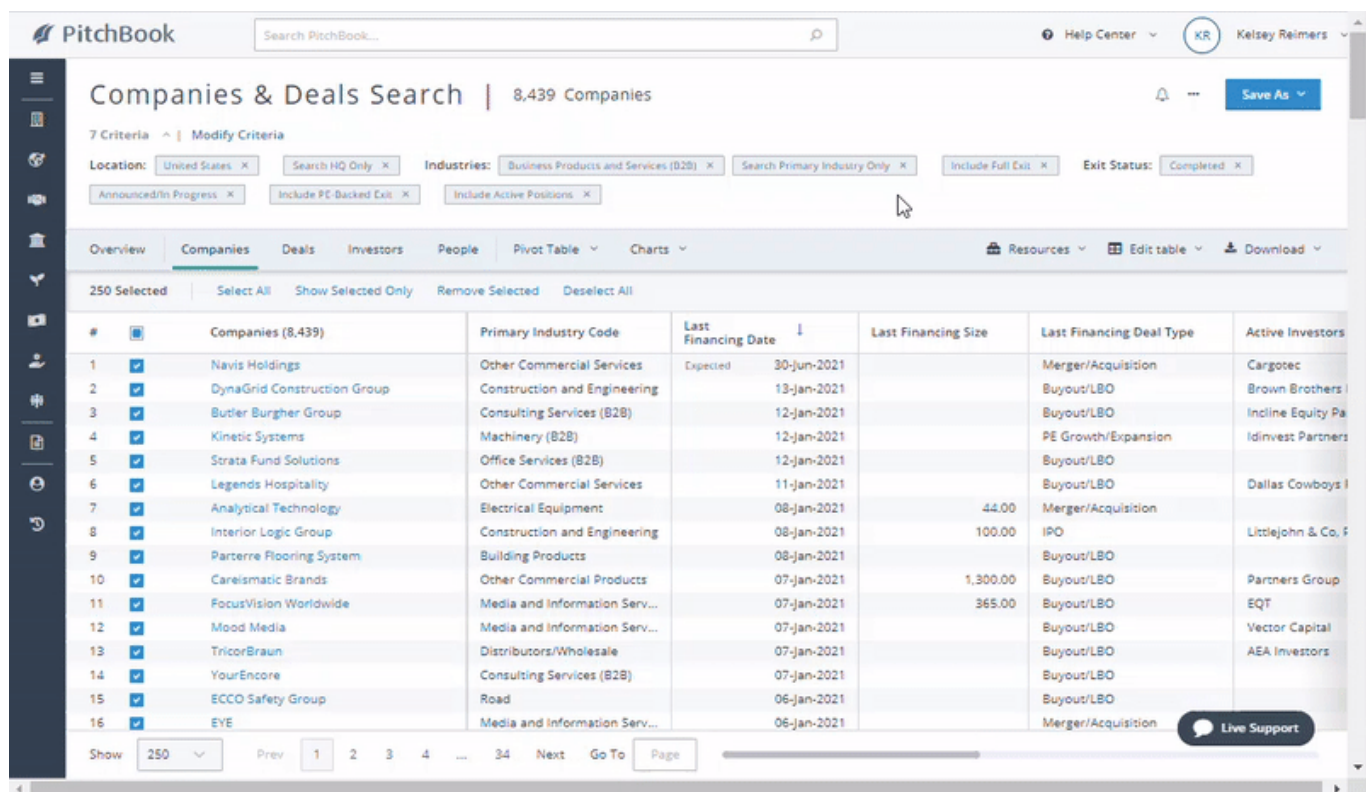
PitchBook

Search PitchBook...

Help Center

KR

Kelsey Reimers

Companies & Deals Search | 8,439 Companies

Save As

7 Criteria | Modify Criteria

Location: United States × Search HQ Only × Industries: Business Products and Services (B2B) × Search Primary Industry Only × Include Full Exit × Exit Status: Completed × Announced/In Progress × Include PE-Backed Exit × Include Active Positions ×

Overview Companies Deals Investors People Pivot Table Charts Resources Edit table Download

250 Selected Select All Show Selected Only Remove Selected Deselect All

| # | | Companies (8,439) | Primary Industry Code | Last Financing Date | Last Financing Size | Last Financing Deal Type | Active Investors |
|---|---|---|---|---|---|---|---|
| 1 | | Navis Holdings | Other Commercial Services | Expected 30-Jun-2021 | | Merger/Acquisition | Cargotec |
| 2 | | DynaGrid Construction Group | Construction and Engineering | 13-Jan-2021 | | Buyout/LBO | Brown Brothers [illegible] |
| 3 | | Butler Burgher Group | Consulting Services (B2B) | 12-Jan-2021 | | Buyout/LBO | Incline Equity Pa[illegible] |
| 4 | | Kinetic Systems | Machinery (B2B) | 12-Jan-2021 | | PE Growth/Expansion | Idinvest Partners |
| 5 | | Strata Fund Solutions | Office Services (B2B) | 12-Jan-2021 | | Buyout/LBO | |
| 6 | | Legends Hospitality | Other Commercial Services | 11-Jan-2021 | | Buyout/LBO | Dallas Cowboys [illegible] |
| 7 | | Analytical Technology | Electrical Equipment | 08-Jan-2021 | 44.00 | Merger/Acquisition | |
| 8 | | Interior Logic Group | Construction and Engineering | 08-Jan-2021 | 100.00 | IPO | Littlejohn & Co. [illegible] |
| 9 | | Parterre Flooring System | Building Products | 08-Jan-2021 | | Buyout/LBO | |
| 10 | | Careismatic Brands | Other Commercial Products | 07-Jan-2021 | 1,300.00 | Buyout/LBO | Partners Group |
| 11 | | FocusVision Worldwide | Media and Information Serv... | 07-Jan-2021 | 365.00 | Buyout/LBO | EQT |
| 12 | | Mood Media | Media and Information Serv... | 07-Jan-2021 | | Buyout/LBO | Vector Capital |
| 13 | | TricorBraun | Distributors/Wholesale | 07-Jan-2021 | | Buyout/LBO | AEA Investors |
| 14 | | YourEncore | Consulting Services (B2B) | 07-Jan-2021 | | Buyout/LBO | |
| 15 | | ECCO Safety Group | Road | 06-Jan-2021 | | Buyout/LBO | |
| 16 | | EYE | Media and Information Serv... | 06-Jan-2021 | | Merger/Acquisition | |

Show 250 Prev 1 2 3 4 ... 34 Next Go To Page

Live Support